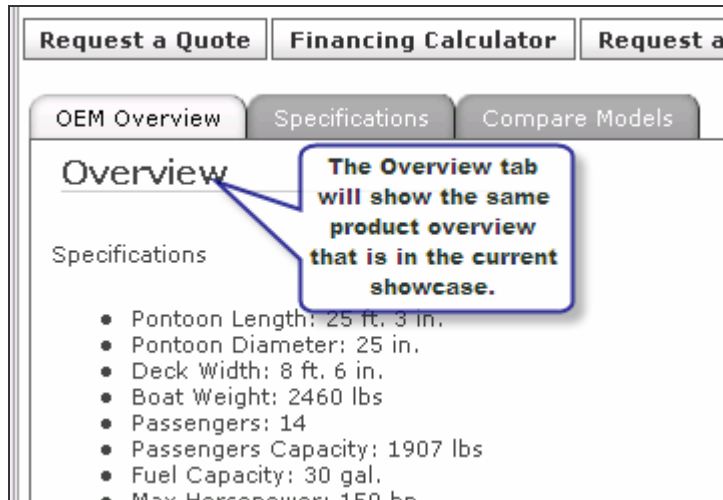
Request a Quote | Financing Calculator | Request a

OEM Overview | Specifications | Compare Models

Overview

The Overview tab will show the same product overview that is in the current showcase.

Specifications

- Pontoon Length: 25 ft. 3 in.
- Pontoon Diameter: 25 in.
- Deck Width: 8 ft. 6 in.
- Boat Weight: 2460 lbs
- Passengers: 14
- Passengers Capacity: 1907 lbs
- Fuel Capacity: 30 gal.
- Max Horsepower: 150 hp